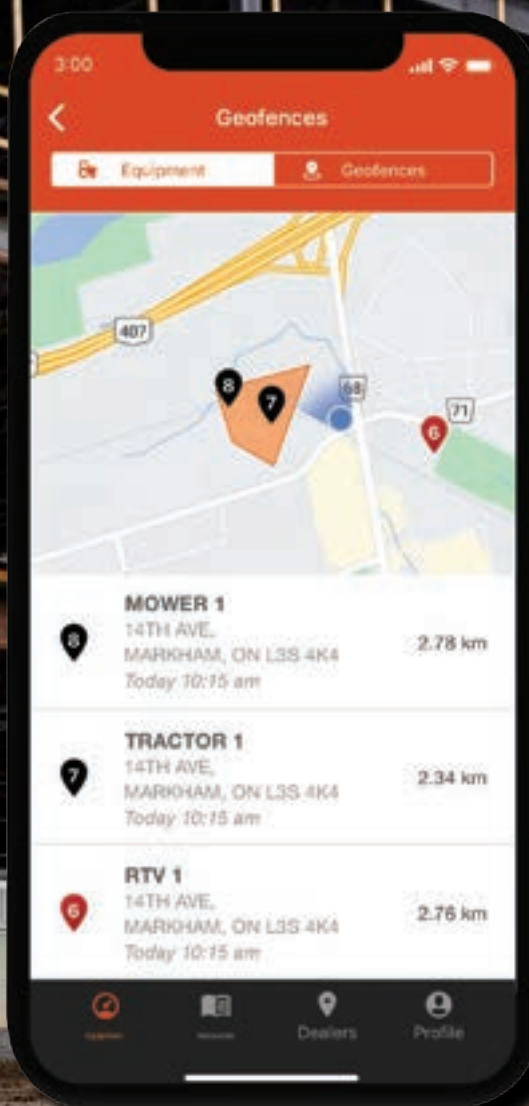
3:00

Geofences

Equipment | Geofences

407

68

71

8

7

6

8
MOWER 1
14TH AVE,
MARKHAM, ON L3S 4K4
Today 10:15 am
2.78 km

7
TRACTOR 1
14TH AVE,
MARKHAM, ON L3S 4K4
Today 10:15 am
2.34 km

6
RTV 1
14TH AVE,
MARKHAM, ON L3S 4K4
Today 10:15 am
2.76 km

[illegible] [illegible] Dealers Profile